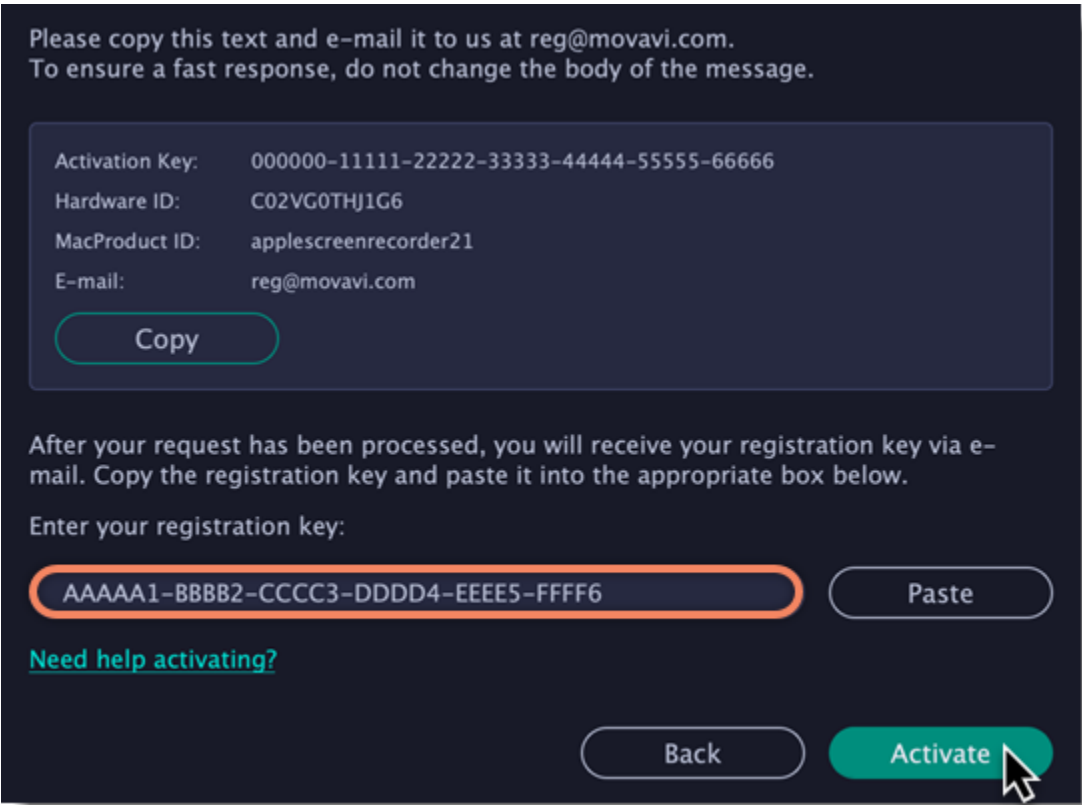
Please copy this text and e-mail it to us at reg@movavi.com.
To ensure a fast response, do not change the body of the message.

| Activation Key: | 000000-11111-22222-33333-44444-55555-66666 |
|---|---|
| Hardware ID: | C02VG0THJ1G6 |
| MacProduct ID: | applescreenrecorder21 |
| E-mail: | reg@movavi.com |

Copy

After your request has been processed, you will receive your registration key via e-mail. Copy the registration key and paste it into the appropriate box below.

Enter your registration key:

AAAAA1-BBBB2-CCCC3-DDDD4-EEEE5-FFFF6

Paste

Need help activating?

Back

Activate